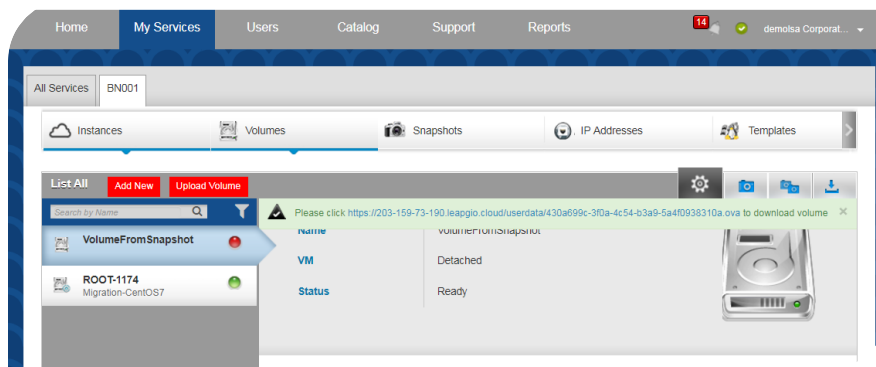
Home My Services Users Catalog Support Reports 14 demolsa Corporat...

All Services BN001

Instances Volumes Snapshots IP Addresses Templates

List All Add New Upload Volume

Search by Name

Please click https://203-159-73-190.leapgio.cloud/userdata/430a699c-3f0a-4c54-b3a9-5a4f0938310a.ova to download volume ×

VolumeFromSnapshot

ROOT-1174
Migration-CentOS7

| | |
|---|---|
| Name | VolumeFromSnapshot |
| VM | Detached |
| Status | Ready |